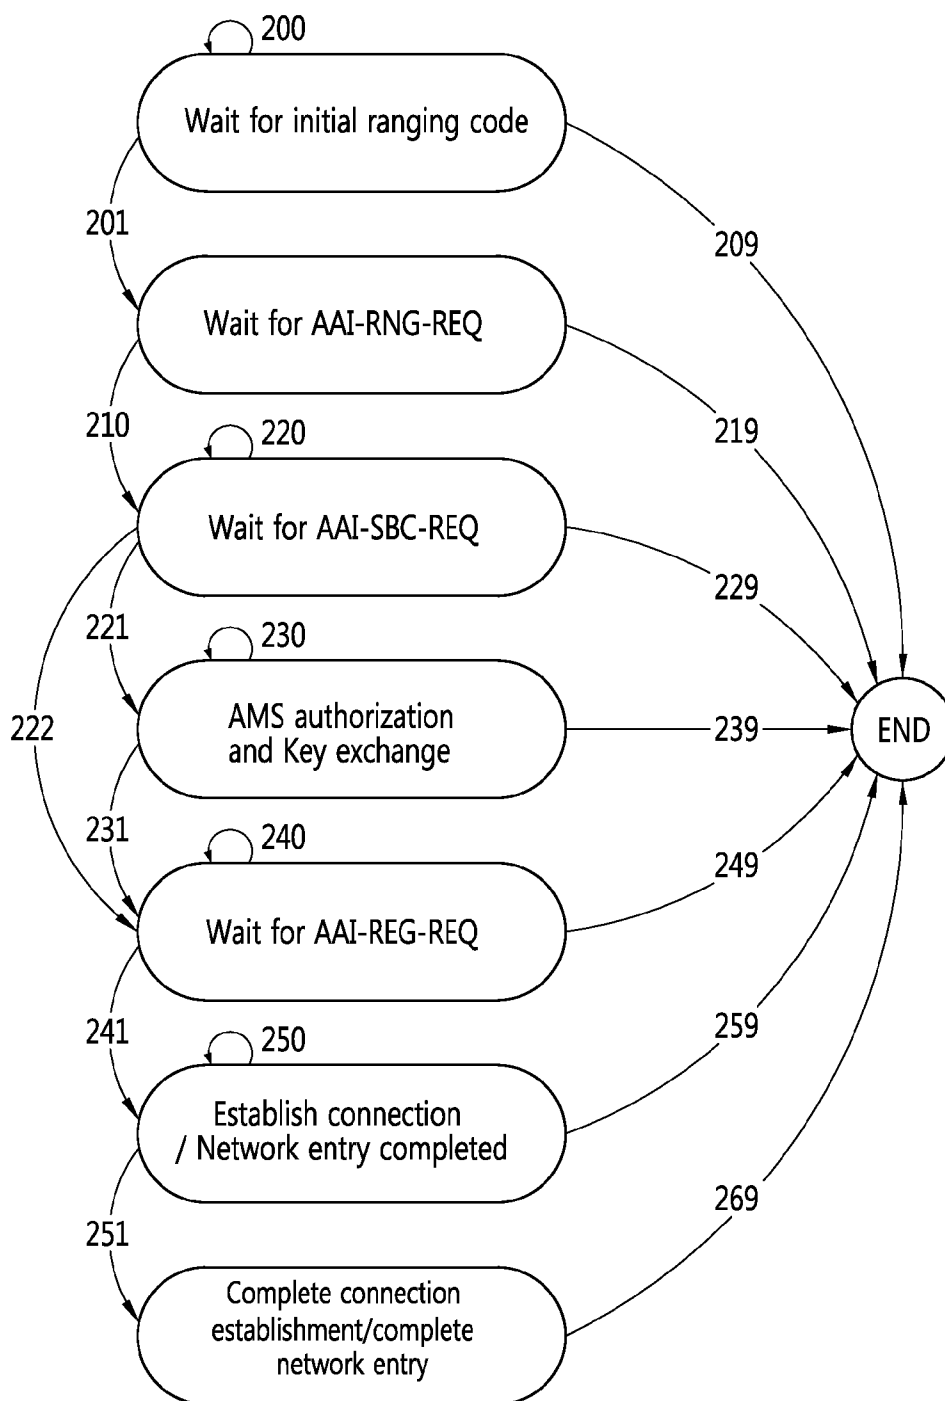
200

Wait for initial ranging code

201

209

Wait for AAI-RNG-REQ

210

220

219

Wait for AAI-SBC-REQ

229

221

230

222

AMS authorization and Key exchange

239

END

231

240

249

Wait for AAI-REG-REQ

241

250

259

Establish connection / Network entry completed

269

251

Complete connection establishment/complete network entry